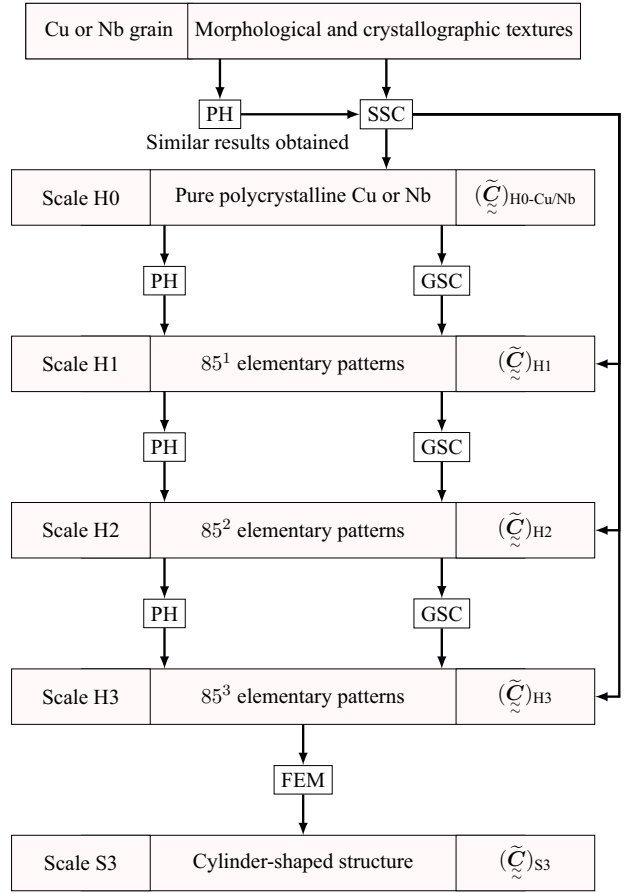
Cu or Nb grain

Morphological and crystallographic textures

PH

SSC

Similar results obtained

Scale H0

Pure polycrystalline Cu or Nb

$(\widetilde{\underset{\sim}{C}})_{\text{H0-Cu/Nb}}$

PH

GSC

Scale H1

$85^1$ elementary patterns

$(\widetilde{\underset{\sim}{C}})_{\text{H1}}$

PH

GSC

Scale H2

$85^2$ elementary patterns

$(\widetilde{\underset{\sim}{C}})_{\text{H2}}$

PH

GSC

Scale H3

$85^3$ elementary patterns

$(\widetilde{\underset{\sim}{C}})_{\text{H3}}$

FEM

Scale S3

Cylinder-shaped structure

$(\widetilde{\underset{\sim}{C}})_{\text{S3}}$